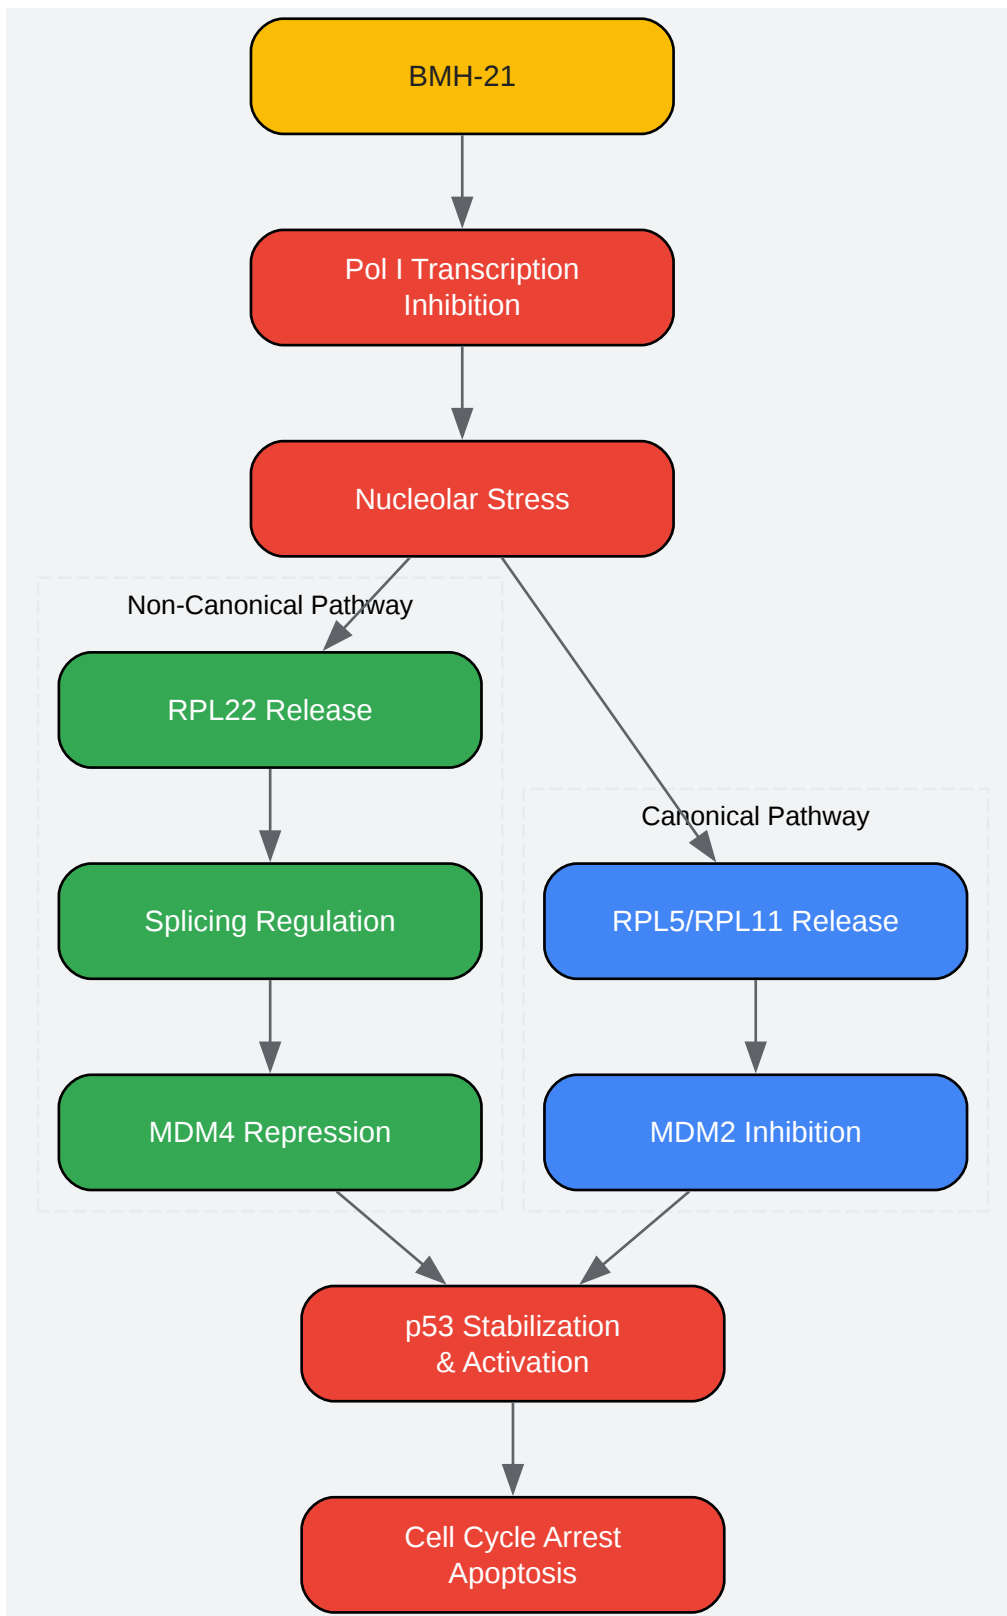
BMH-21

Pol I Transcription Inhibition

Nucleolar Stress

Non-Canonical Pathway

RPL22 Release

Splicing Regulation

MDM4 Repression

Canonical Pathway

RPL5/RPL11 Release

MDM2 Inhibition

p53 Stabilization & Activation

Cell Cycle Arrest Apoptosis